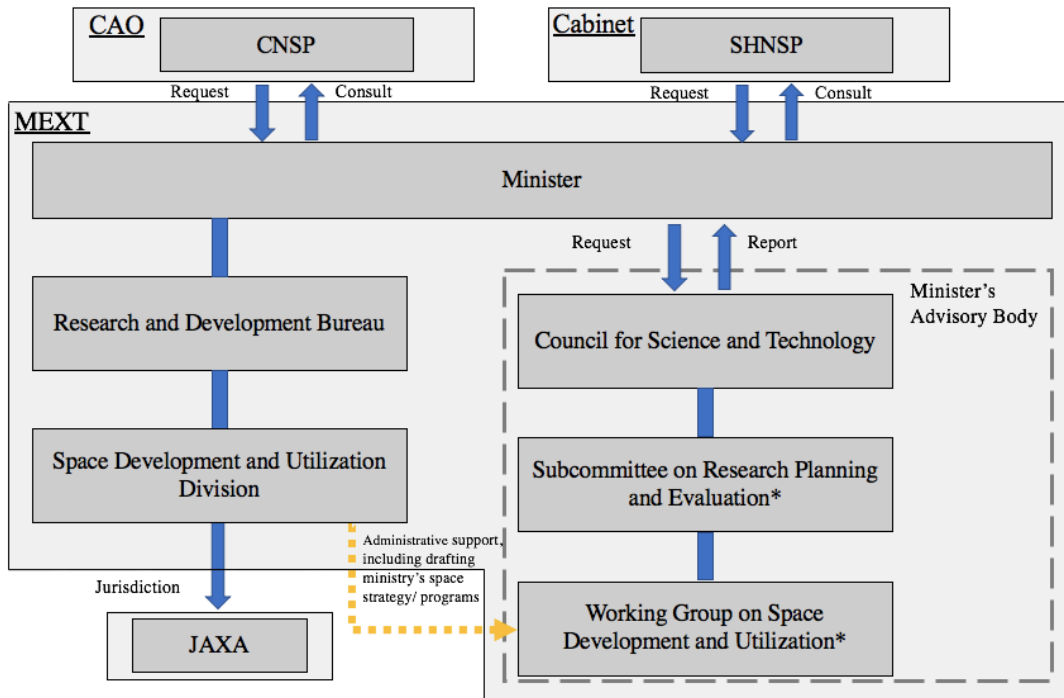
CAO

CNSP

Request

Consult

Cabinet

SHNSP

Request

Consult

MEXT

Minister

Request

Report

Minister's Advisory Body

Research and Development Bureau

Council for Science and Technology

Space Development and Utilization Division

Subcommittee on Research Planning and Evaluation*

Administrative support, including drafting ministry's space strategy/ programs

Jurisdiction

JAXA

Working Group on Space Development and Utilization*